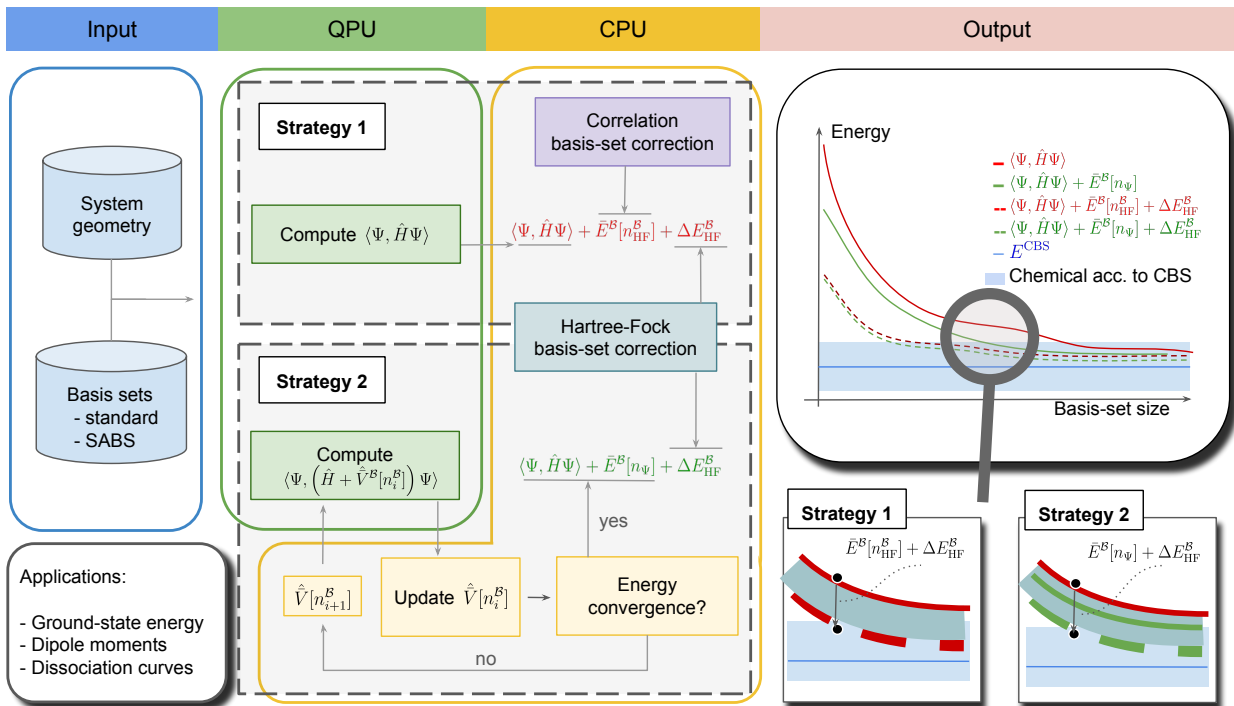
Input

QPU

CPU

Output

System geometry

Basis sets
- standard
- SABS

Applications:

- Ground-state energy
- Dipole moments
- Dissociation curves

Strategy 1

Compute $\langle \Psi, \hat{H}\Psi \rangle$

Correlation basis-set correction

$\langle \Psi, \hat{H}\Psi \rangle + \bar{E}^{\mathcal{B}}[n^{\mathcal{B}}_{\mathrm{HF}}] + \Delta E^{\mathcal{B}}_{\mathrm{HF}}$

Hartree-Fock basis-set correction

Strategy 2

Compute $\langle \Psi, \left(\hat{H} + \hat{\bar{V}}^{\mathcal{B}}[n^{\mathcal{B}}_i]\right) \Psi \rangle$

$\langle \Psi, \hat{H}\Psi \rangle + \bar{E}^{\mathcal{B}}[n_{\Psi}] + \Delta E^{\mathcal{B}}_{\mathrm{HF}}$

yes

$\hat{\bar{V}}[n^{\mathcal{B}}_{i+1}]$

Update $\hat{\bar{V}}[n^{\mathcal{B}}_i]$

Energy convergence?

no

Energy

$\langle \Psi, \hat{H}\Psi \rangle$
$\langle \Psi, \hat{H}\Psi \rangle + \bar{E}^{\mathcal{B}}[n_{\Psi}]$
$\langle \Psi, \hat{H}\Psi \rangle + \bar{E}^{\mathcal{B}}[n^{\mathcal{B}}_{\mathrm{HF}}] + \Delta E^{\mathcal{B}}_{\mathrm{HF}}$
$\langle \Psi, \hat{H}\Psi \rangle + \bar{E}^{\mathcal{B}}[n_{\Psi}] + \Delta E^{\mathcal{B}}_{\mathrm{HF}}$
$E^{\mathrm{CBS}}$
Chemical acc. to CBS

Basis-set size

Strategy 1

$\bar{E}^{\mathcal{B}}[n^{\mathcal{B}}_{\mathrm{HF}}] + \Delta E^{\mathcal{B}}_{\mathrm{HF}}$

Strategy 2

$\bar{E}^{\mathcal{B}}[n_{\Psi}] + \Delta E^{\mathcal{B}}_{\mathrm{HF}}$